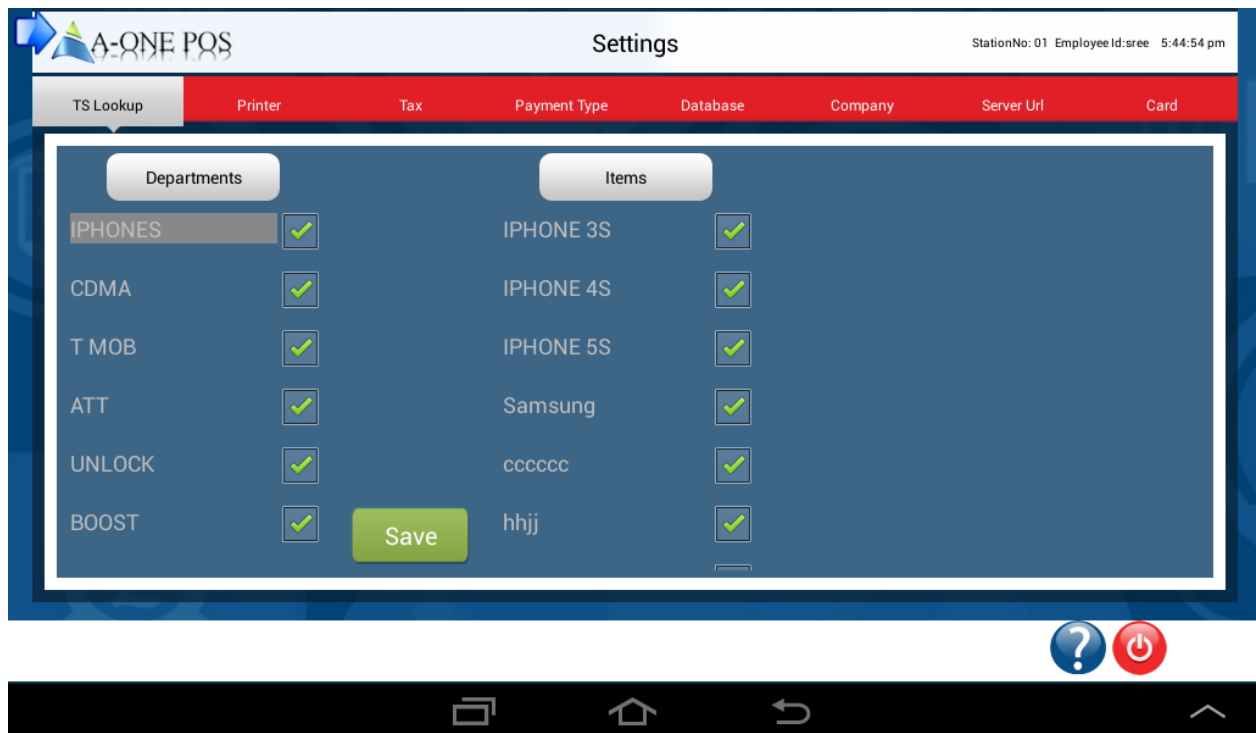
A-ONE POS

Settings

StationNo: 01 Employee Id:sree 5:44:54 pm

TS Lookup Printer Tax Payment Type Database Company Server Url Card

Departments

Items

IPHONES

CDMA

T MOB

ATT

UNLOCK

BOOST

Save

IPHONE 3S

IPHONE 4S

IPHONE 5S

Samsung

cccccc

hhjj

?